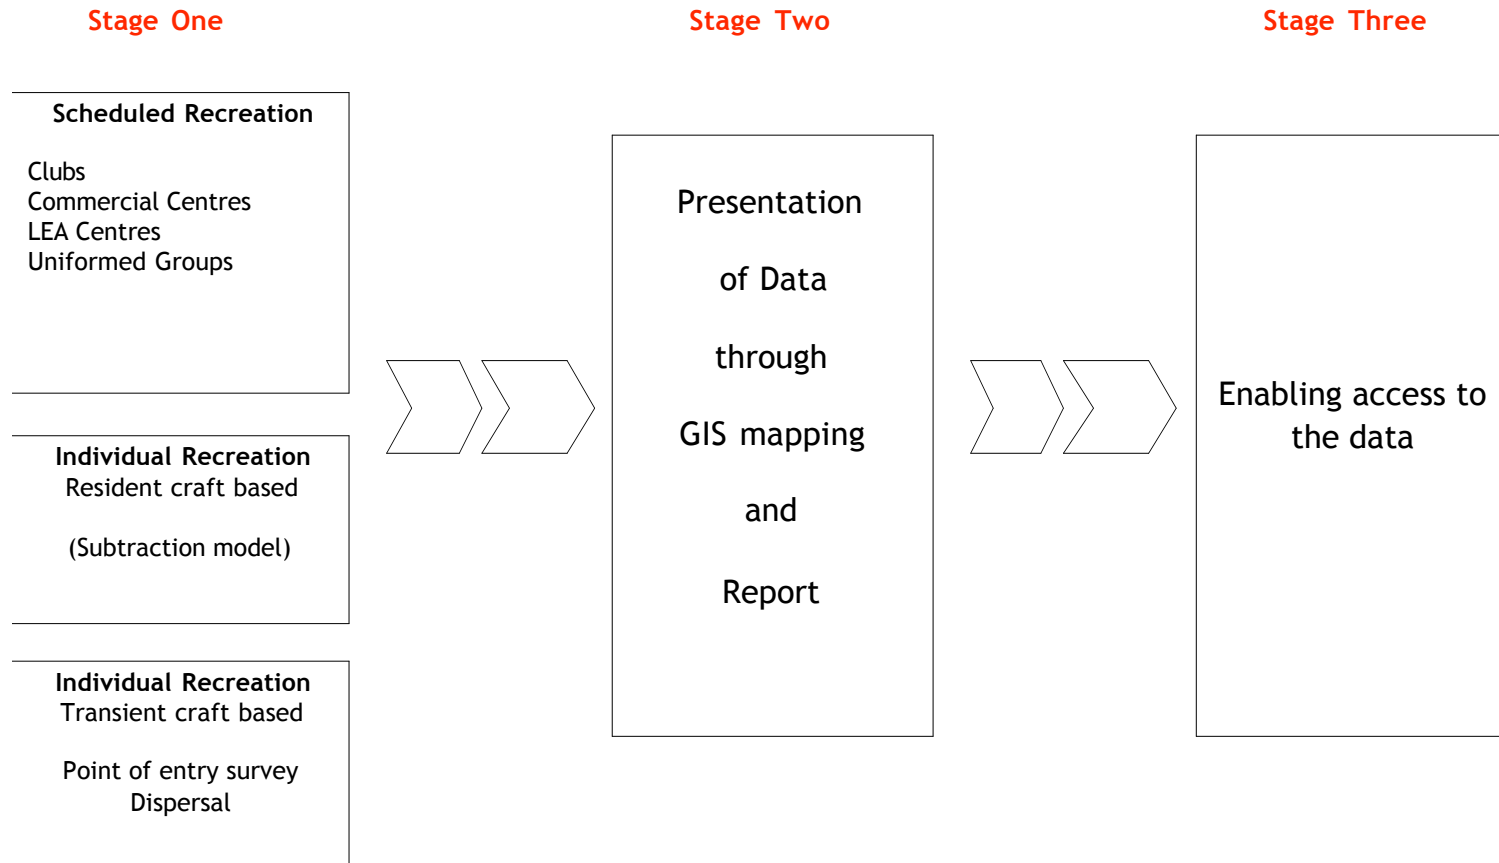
Stage One

Stage Two

Stage Three

Scheduled Recreation

Clubs
Commercial Centres
LEA Centres
Uniformed Groups

Individual Recreation
Resident craft based

(Subtraction model)

Individual Recreation
Transient craft based

Point of entry survey
Dispersal

Presentation of Data through GIS mapping and Report

Enabling access to the data